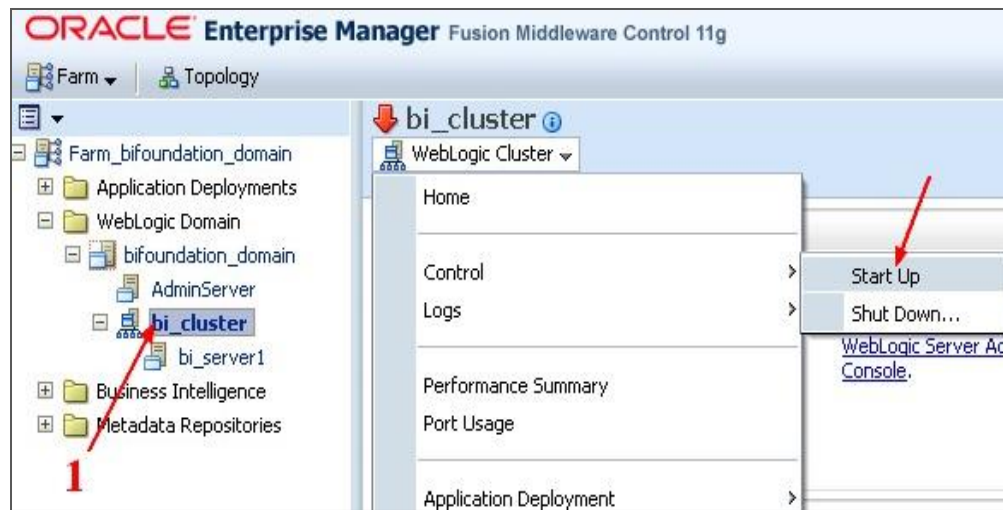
ORACLE Enterprise Manager Fusion Middleware Control 11g

Farm Topology

Farm_bifoundation_domain
Application Deployments
WebLogic Domain
bifoundation_domain
AdminServer
bi_cluster
bi_server1
Business Intelligence
Metadata Repositories

1

bi_cluster
WebLogic Cluster

Home
Control
Logs
Performance Summary
Port Usage
Application Deployment

Start Up
Shut Down...

WebLogic Server Ad
Console.